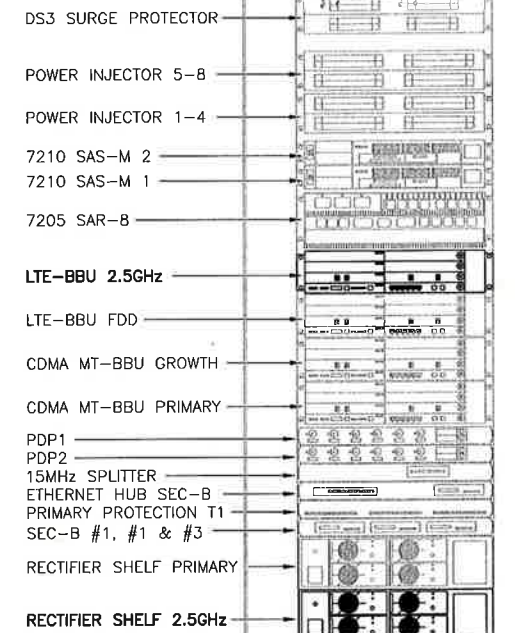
DS3 SURGE PROTECTOR

POWER INJECTOR 5–8

POWER INJECTOR 1–4

7210 SAS–M 2
7210 SAS–M 1

7205 SAR–8

LTE–BBU 2.5GHz

LTE–BBU FDD

CDMA MT–BBU GROWTH

CDMA MT–BBU PRIMARY

PDP1
PDP2
15MHz SPLITTER
ETHERNET HUB SEC–B
PRIMARY PROTECTION T1
SEC–B #1, #1 & #3

RECTIFIER SHELF PRIMARY

RECTIFIER SHELF 2.5GHz